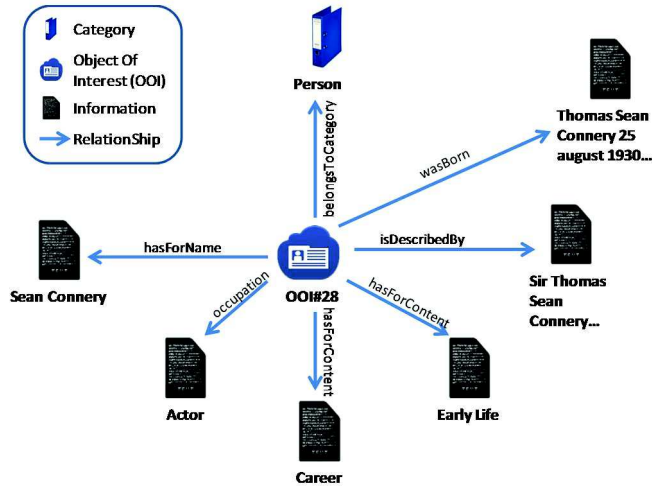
Category
Object Of Interest (OOI)
Information
RelationShip

Person
belongsToCategory
wasBorn
Thomas Sean Connery 25 august 1930...
hasForName
isDescribedBy
Sean Connery
OOI#28
Sir Thomas Sean Connery...
occupation
hasForContent
hasForContent
Actor
Early Life
Career